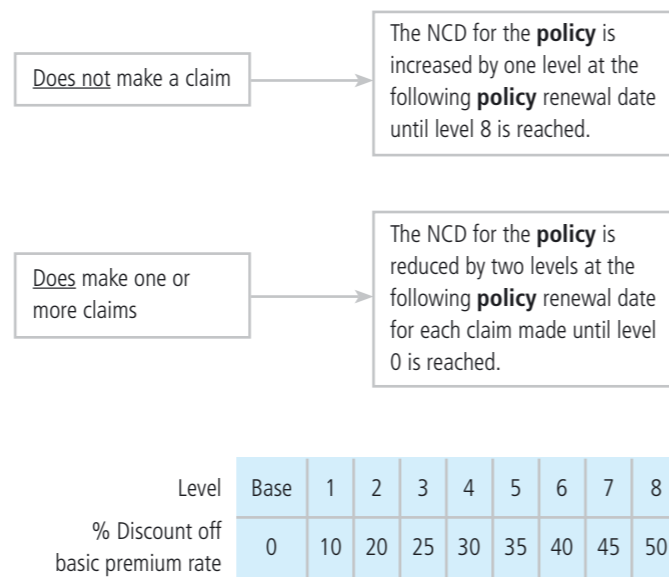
<u>Does not</u> make a claim

The NCD for the **policy** is increased by one level at the following **policy** renewal date until level 8 is reached.

<u>Does</u> make one or more claims

The NCD for the **policy** is reduced by two levels at the following **policy** renewal date for each claim made until level 0 is reached.

| Level | Base | 1 | 2 | 3 | 4 | 5 | 6 | 7 | 8 |
|---|---|---|---|---|---|---|---|---|---|
| % Discount off basic premium rate | 0 | 10 | 20 | 25 | 30 | 35 | 40 | 45 | 50 |